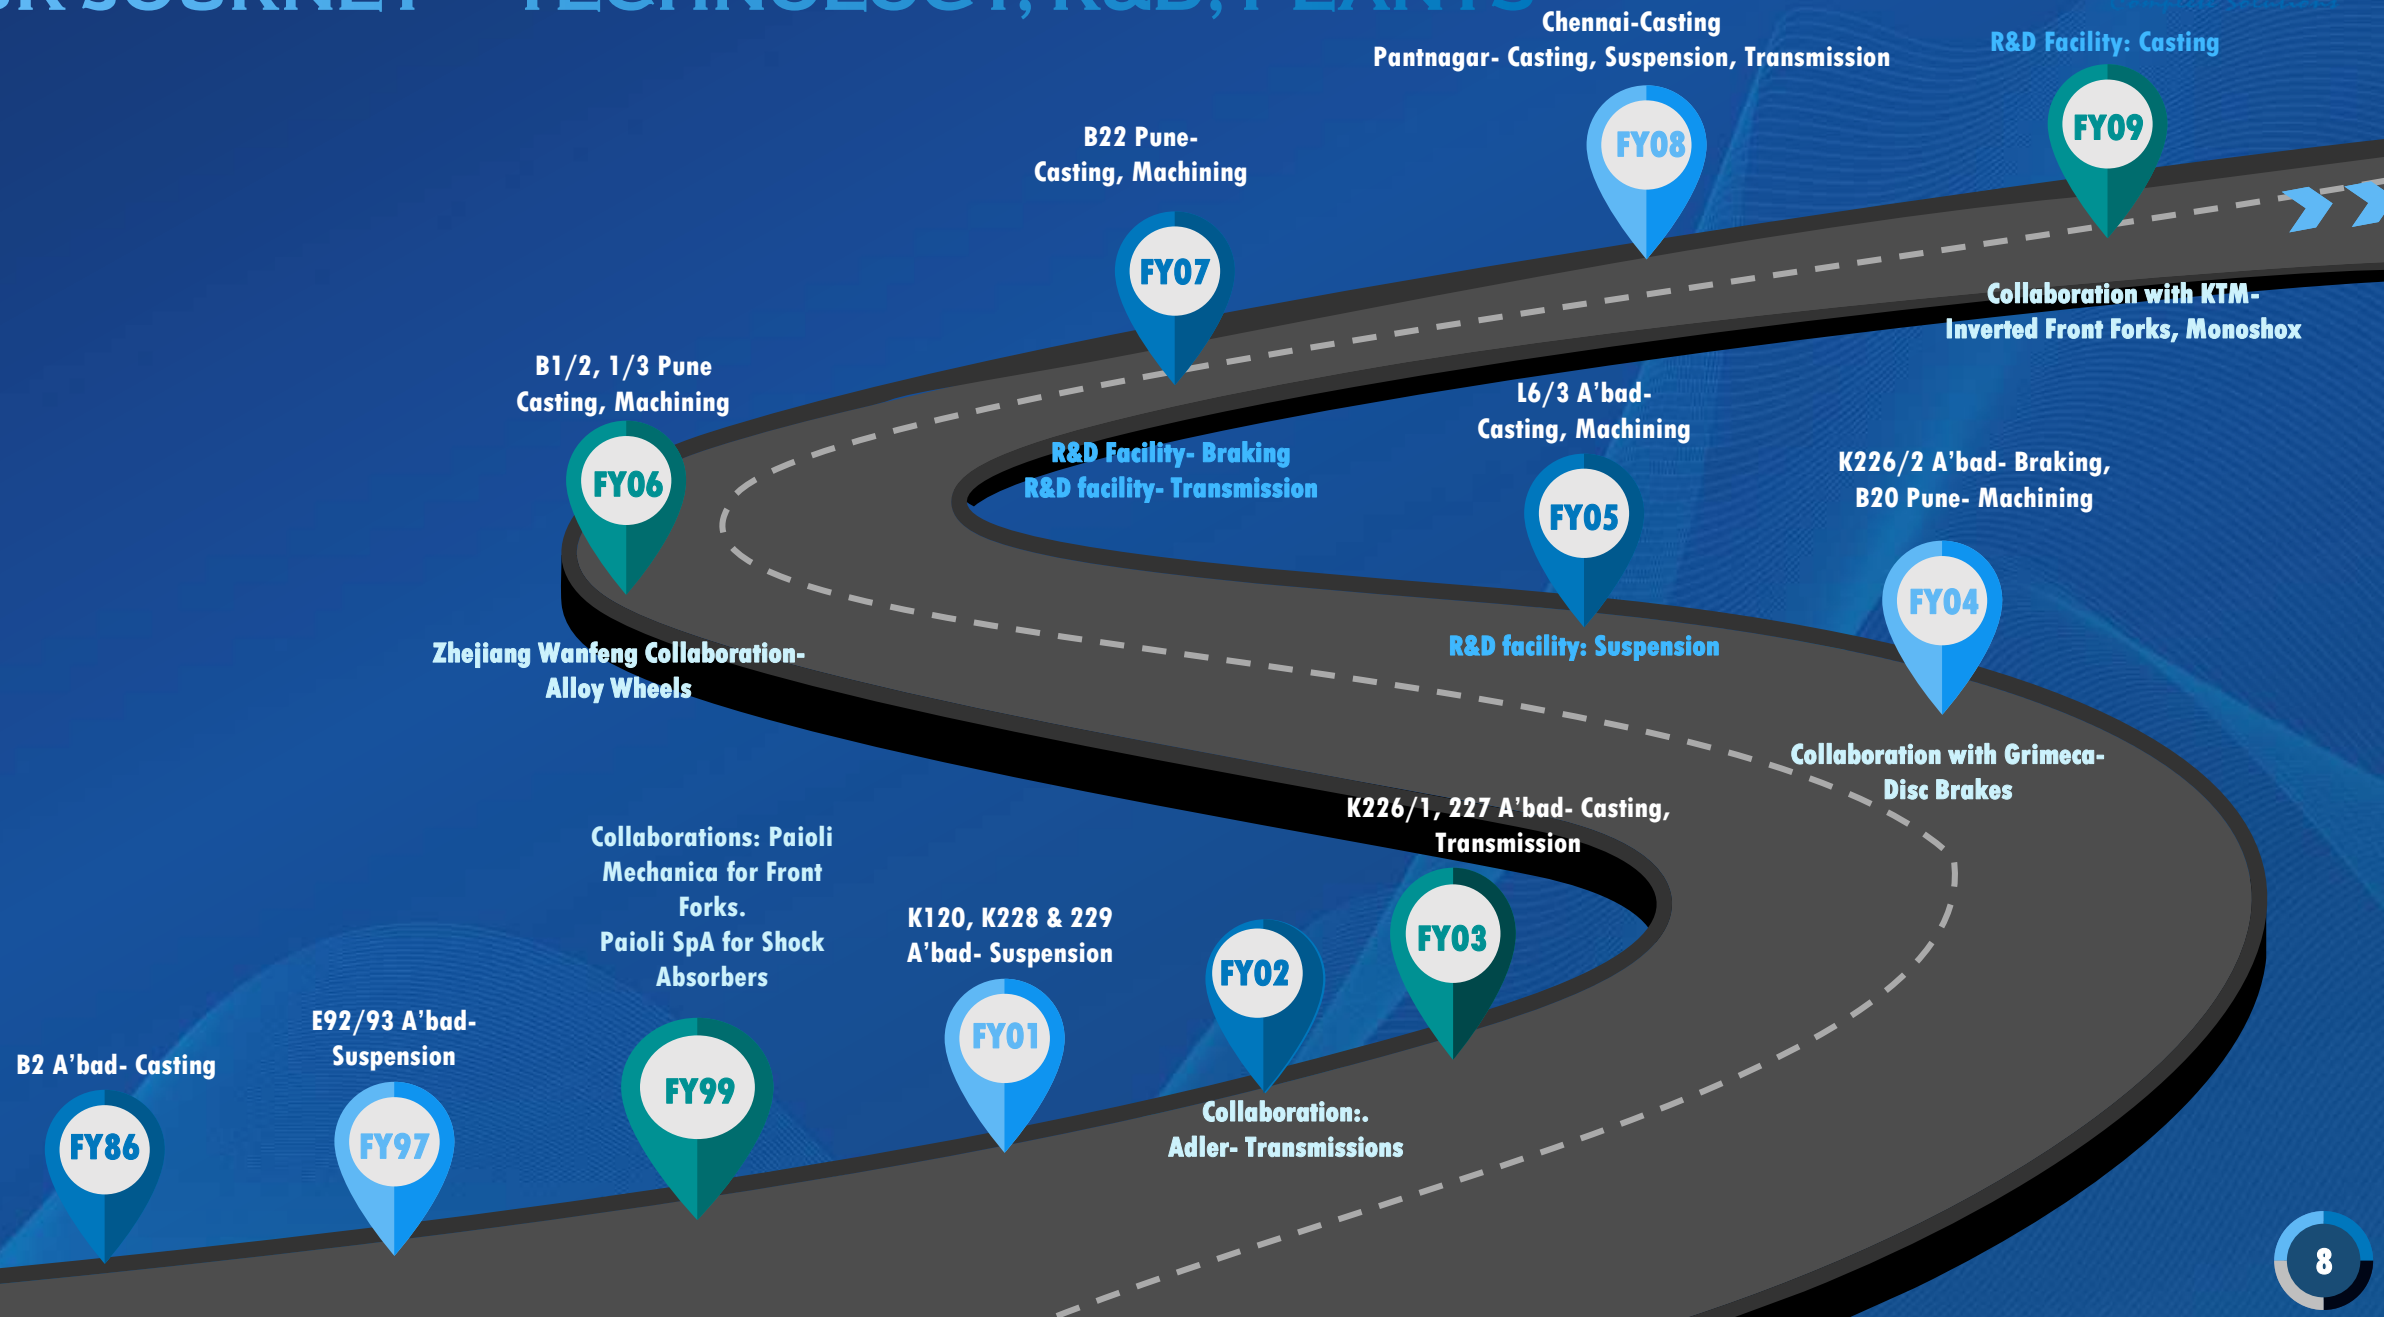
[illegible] – TECHNOLOGY, R&D, PLANTS

B2 A'bad- Casting
FY86

E92/93 A'bad- Suspension
FY97

Collaborations: Paioli Mechanica for Front Forks. Paioli SpA for Shock Absorbers
FY99

K120, K228 & 229 A'bad- Suspension
FY01

FY02
Collaboration:. Adler- Transmissions

K226/1, 227 A'bad- Casting, Transmission
FY03

FY04
Collaboration with Grimeca- Disc Brakes

K226/2 A'bad- Braking, B20 Pune- Machining

L6/3 A'bad- Casting, Machining
FY05
R&D facility: Suspension

B1/2, 1/3 Pune Casting, Machining
FY06
Zhejiang Wanfeng Collaboration- Alloy Wheels

B22 Pune- Casting, Machining
FY07
R&D Facility- Braking
R&D facility- Transmission

Chennai-Casting
Pantnagar- Casting, Suspension, Transmission
FY08

R&D Facility: Casting
FY09
Collaboration with KTM- Inverted Front Forks, Monoshox

8